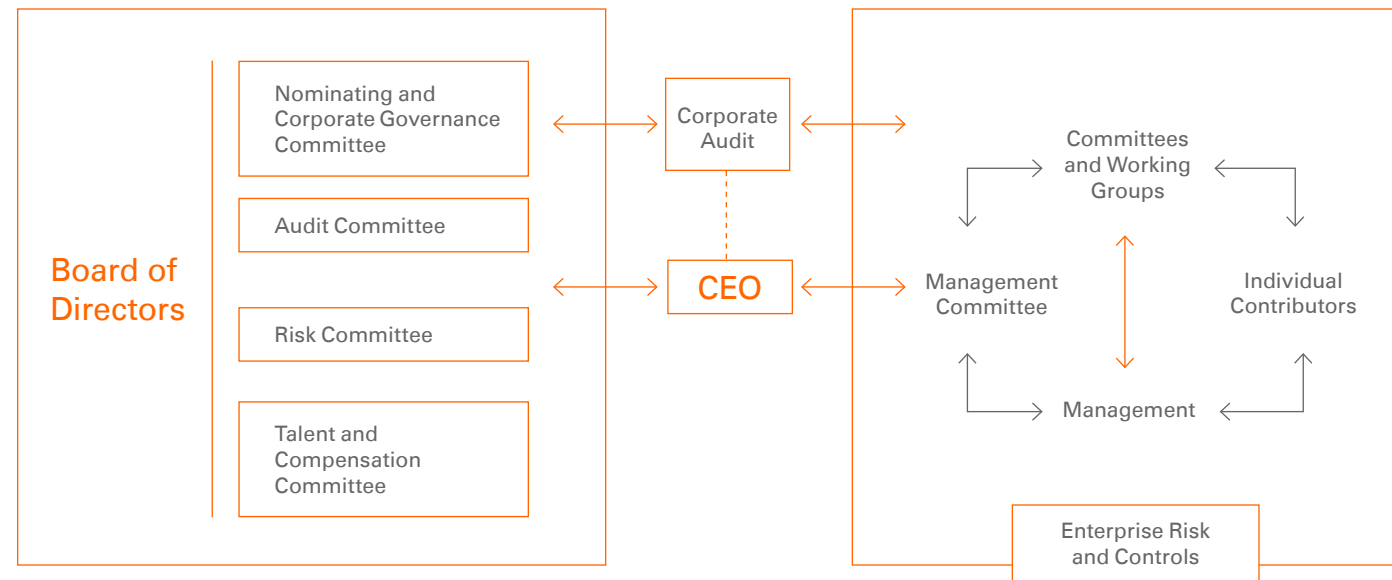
Board of Directors

Nominating and Corporate Governance Committee

Audit Committee

Risk Committee

Talent and Compensation Committee

Corporate Audit

CEO

Committees and Working Groups

Management Committee

Individual Contributors

Management

Enterprise Risk and Controls